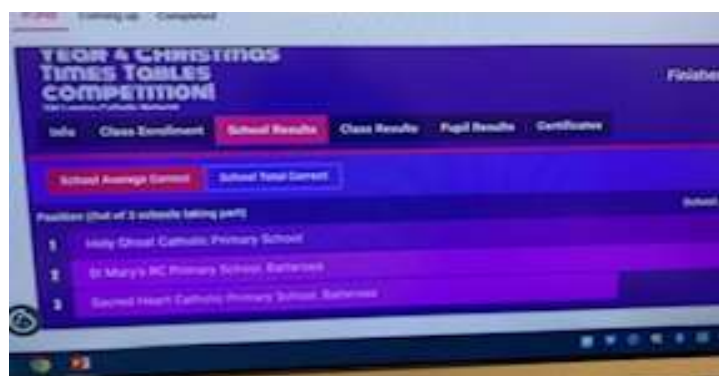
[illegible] Coming up Completed

YEAR 4 CHRISTMAS TIMES TABLES COMPETITION!

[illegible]

Finishe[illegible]

Info Class Enrollment School Results Class Results Pupil Results Certificates

School Average Correct School Total Correct

Position (Out of 3 schools taking part)

School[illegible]

1 Holy Ghost Catholic Primary School

2 St Mary's RC Primary School, Battersea

3 Sacred Heart Catholic Primary School, Battersea